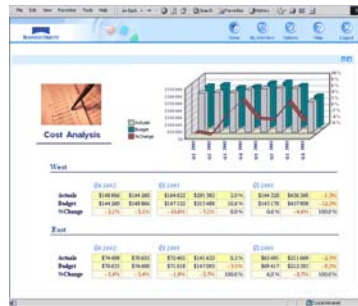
File Edit View Favorites Tools Help

Home My Activities Options Help Logout

Cost Analysis

Actuals
Budget
% Change

West

| | Q1 2002 | | Q1 2003 | | | Q1 2003 | | |
|---|---|---|---|---|---|---|---|---|
| Actuals | $144,866 | $144,865 | $144,622 | $201,382 | 2.0% | $144,320 | $406,500 | -1.3% |
| Budget | $144,365 | $148,966 | $147,122 | $313,468 | 10.6% | $143,178 | $437,458 | -12.3% |
| % Change | -3.2% | -3.2% | -10.8% | -7.2% | 0.0% | 0.6% | -4.6% | 100.0% |

East

| | Q1 2002 | | Q1 2003 | | | Q1 2003 | | |
|---|---|---|---|---|---|---|---|---|
| Actuals | $74,688 | $70,632 | $72,402 | $141,633 | 0.2% | $62,491 | $211,069 | -2.3% |
| Budget | $70,632 | $74,688 | $71,518 | $147,083 | -3.1% | $69,417 | $212,082 | -9.3% |
| % Change | -3.4% | -3.4% | -1.8% | -7.2% | 0.0% | 6.2% | -3.7% | 100.0% |